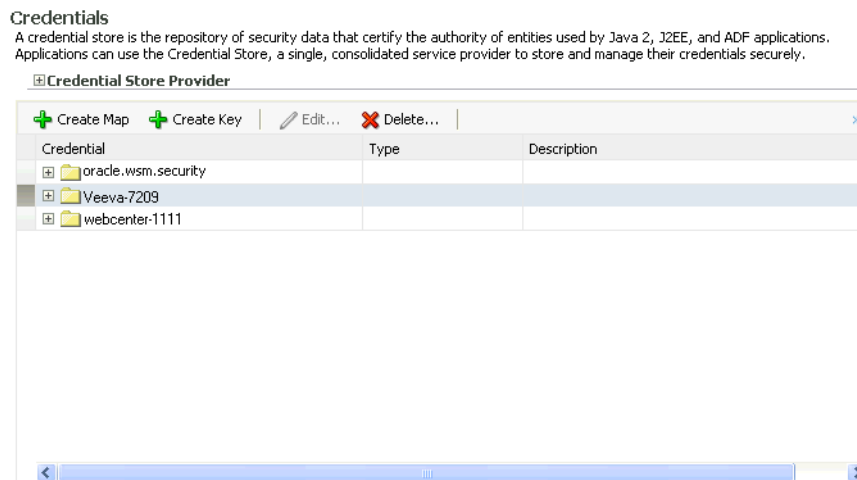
Credentials

A credential store is the repository of security data that certify the authority of entities used by Java 2, J2EE, and ADF applications. Applications can use the Credential Store, a single, consolidated service provider to store and manage their credentials securely.

Credential Store Provider

Create Map  Create Key  Edit...  Delete...

| Credential | Type | Description |
|---|---|---|
| oracle.wsm.security | | |
| Veeva-7209 | | |
| webcenter-1111 | | |